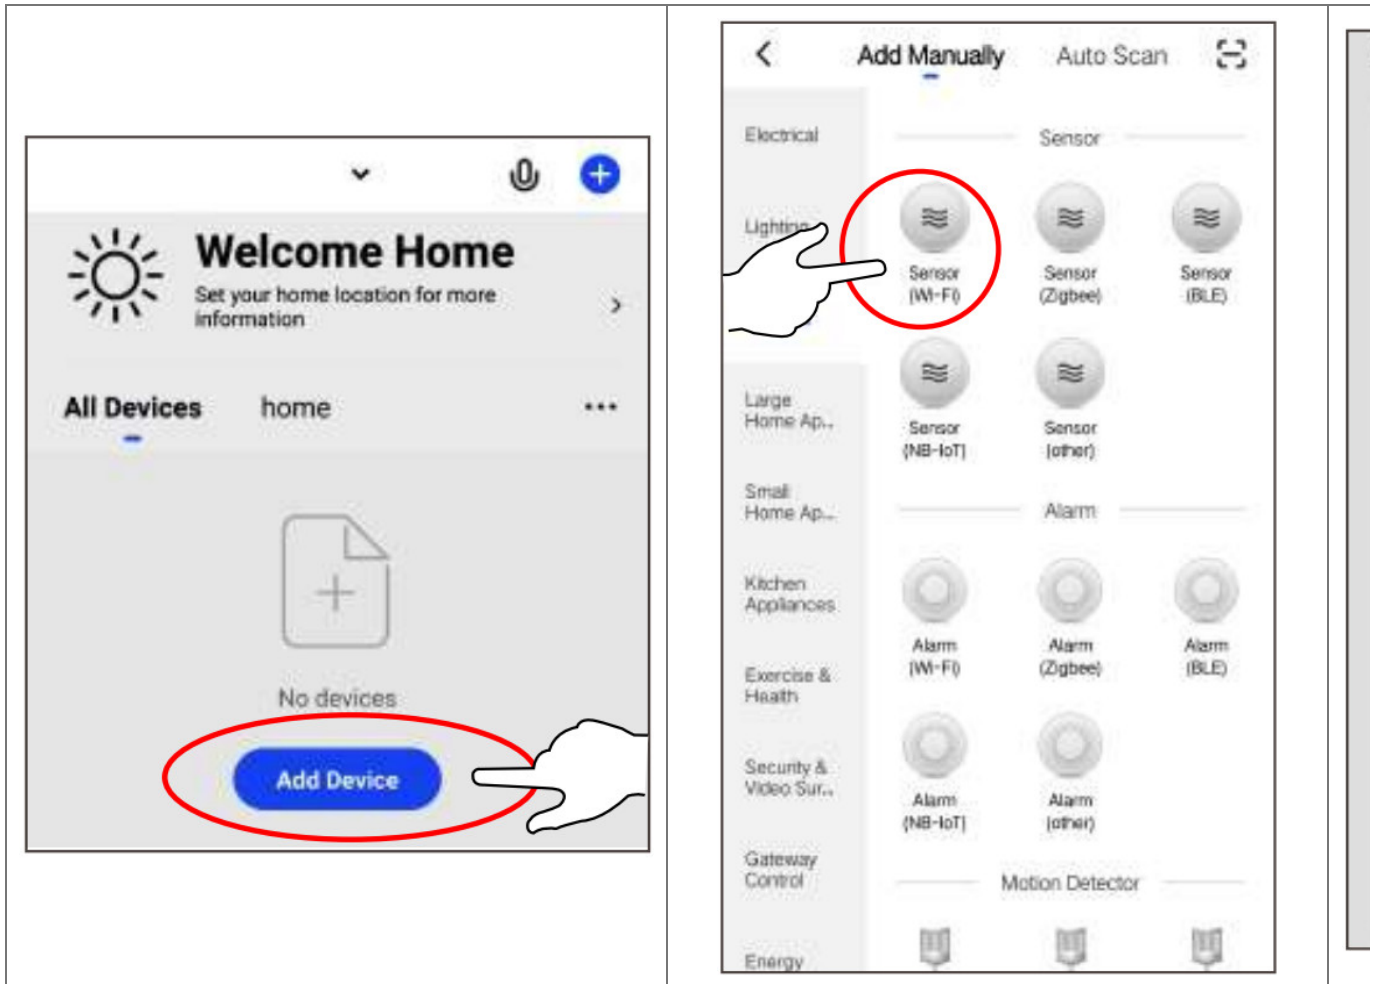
Welcome Home
Set your home location for more information

All Devices home •••

No devices

Add Device

Add Manually Auto Scan

Electrical

Lighting

Large Home Ap...

Small Home Ap...

Kitchen Appliances

Exercise & Health

Security & Video Sur...

Gateway Control

Energy

Sensor

Sensor (Wi-Fi)

Sensor (Zigbee)

Sensor (BLE)

Sensor (NB-IoT)

Sensor (other)

Alarm

Alarm (Wi-Fi)

Alarm (Zigbee)

Alarm (BLE)

Alarm (NB-IoT)

Alarm (other)

Motion Detector